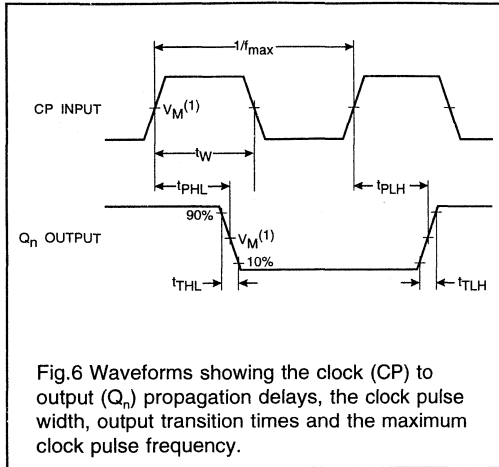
$1/f_{max}$

CP INPUT

$V_M^{(1)}$

$t_W$

$t_{PHL}$

$t_{PLH}$

90%

$Q_n$ OUTPUT

$V_M^{(1)}$

10%

$t_{THL}$

$t_{TLH}$

Fig.6 Waveforms showing the clock (CP) to output ($Q_n$) propagation delays, the clock pulse width, output transition times and the maximum clock pulse frequency.